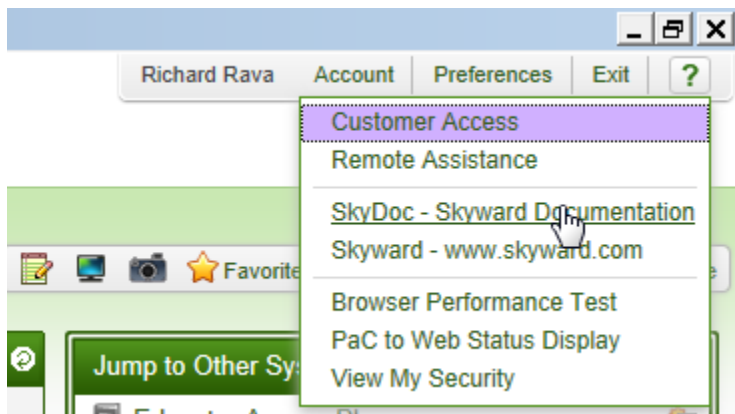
Richard Rava Account Preferences Exit ?

Customer Access
Remote Assistance

SkyDoc - Skyward Documentation
Skyward - www.skyward.com

Browser Performance Test
PaC to Web Status Display
View My Security

Favorite

Jump to Other Sy